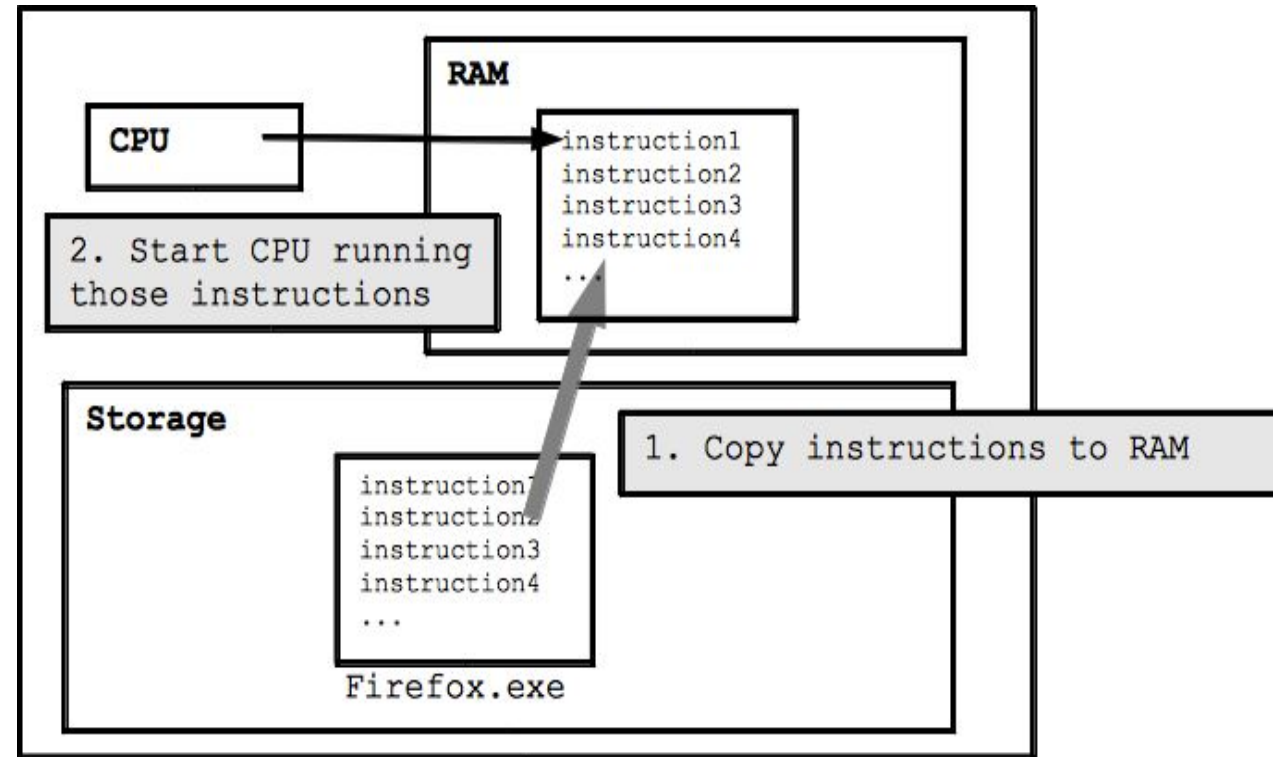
RAM

CPU

instruction1
instruction2
instruction3
instruction4
...

2. Start CPU running those instructions

Storage

1. Copy instructions to RAM

instruction1
instruction2
instruction3
instruction4
...

Firefox.exe